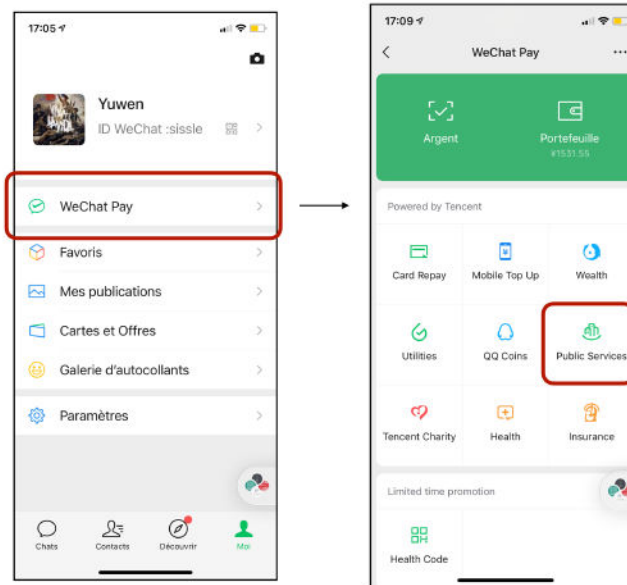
17:05

Yuwen
ID WeChat :sissle

WeChat Pay
Favoris
Mes publications
Cartes et Offres
Galerie d'autocollants
Paramètres

Chats
Contacts
Découvrir
Moi

17:09

WeChat Pay

Argent
Portefeuille
¥1531.55

Powered by Tencent

Card Repay
Mobile Top Up
Wealth
Utilities
QQ Coins
Public Services
Tencent Charity
Health
Insurance

Limited time promotion

Health Code